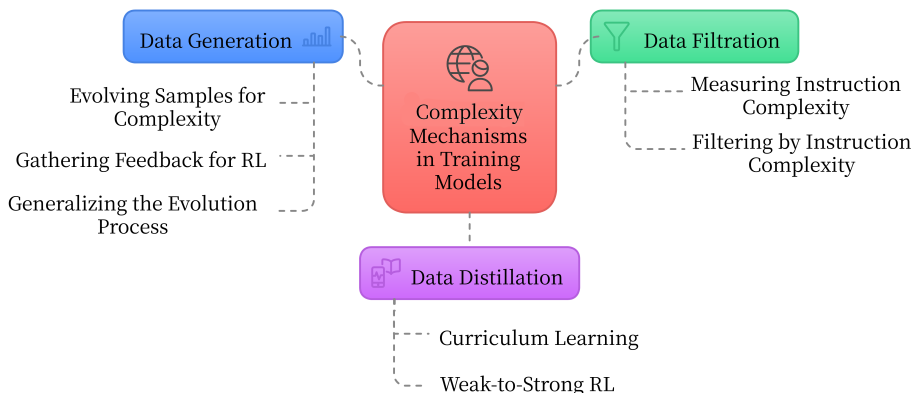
Data Generation

Evolving Samples for Complexity

Gathering Feedback for RL

Generalizing the Evolution Process

Complexity Mechanisms in Training Models

Data Filtration

Measuring Instruction Complexity

Filtering by Instruction Complexity

Data Distillation

Curriculum Learning

Weak-to-Strong RL